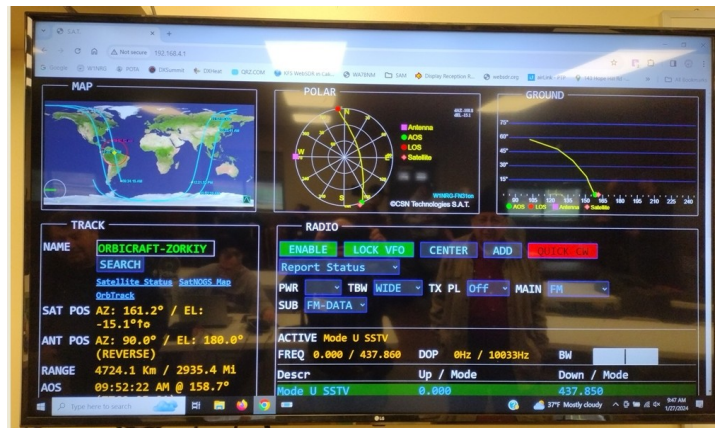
S.A.T. ×
Not secure 192.168.4.1
Google W1NRG POTA DXSummit DXHeat QRZ.COM W1NRG SAM Display Reception website.org

MAP

POLAR
N
E
W
Antenna
AOS
LOS
Satellite
©CSN Technologies S.A.T.

GROUND
75°
60°
45°
30°
15°
AOS LOS Antenna Satellite

TRACK
NAME ORBICRAFT-ZORKIY
SEARCH
Satellite Status SatNOGS Map
OrbTrack
SAT POS AZ: 161.2° / EL: -15.1°to
ANT POS AZ: 90.0° / EL: 180.0° (REVERSE)
RANGE 4724.1 Km / 2935.4 Mi
AOS 09:52:22 AM @ 158.7°

RADIO
ENABLE LOCK VFO CENTER ADD QUICK Cal
Report Status
PWR TBW WIDE TX PL Off MAIN FM
SUB FM-DATA
ACTIVE Mode U SSTV
FREQ 0.000 / 437.860 DOP 0Hz / 10033Hz BW
Descr Up / Mode Down / Mode
Mode U SSTV 0.000 437.850

Type here to search
37°F Mostly cloudy 9:47 AM 1/27/2024
LG